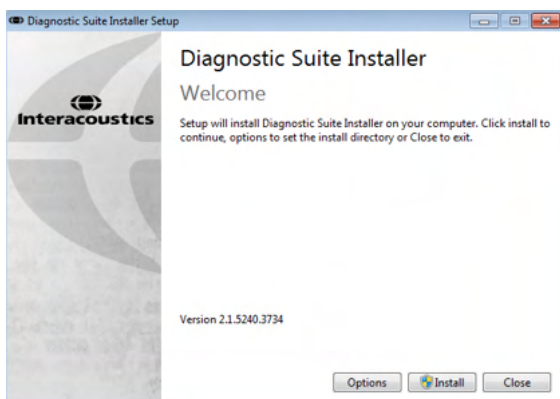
Diagnostic Suite Installer Setup

Interacoustics

Diagnostic Suite Installer

Welcome

Setup will install Diagnostic Suite Installer on your computer. Click install to continue, options to set the install directory or Close to exit.

Version 2.1.5240.3734

Options

Install

Close